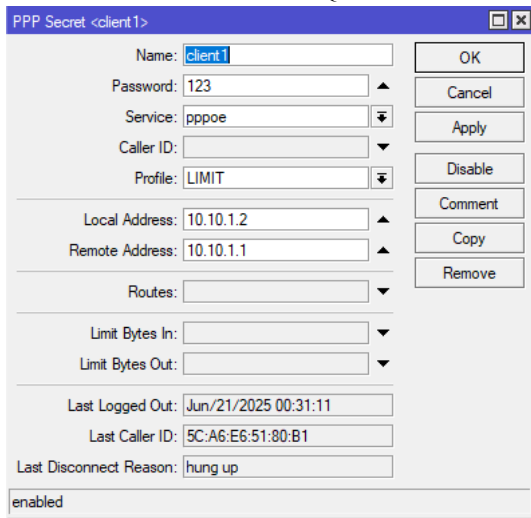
PPP Secret <client1>

Name: client1
Password: 123
Service: pppoe
Caller ID:
Profile: LIMIT

Local Address: 10.10.1.2
Remote Address: 10.10.1.1

Routes:

Limit Bytes In:
Limit Bytes Out:

Last Logged Out: Jun/21/2025 00:31:11
Last Caller ID: 5C:A6:E6:51:80:B1
Last Disconnect Reason: hung up

OK
Cancel
Apply
Disable
Comment
Copy
Remove

enabled